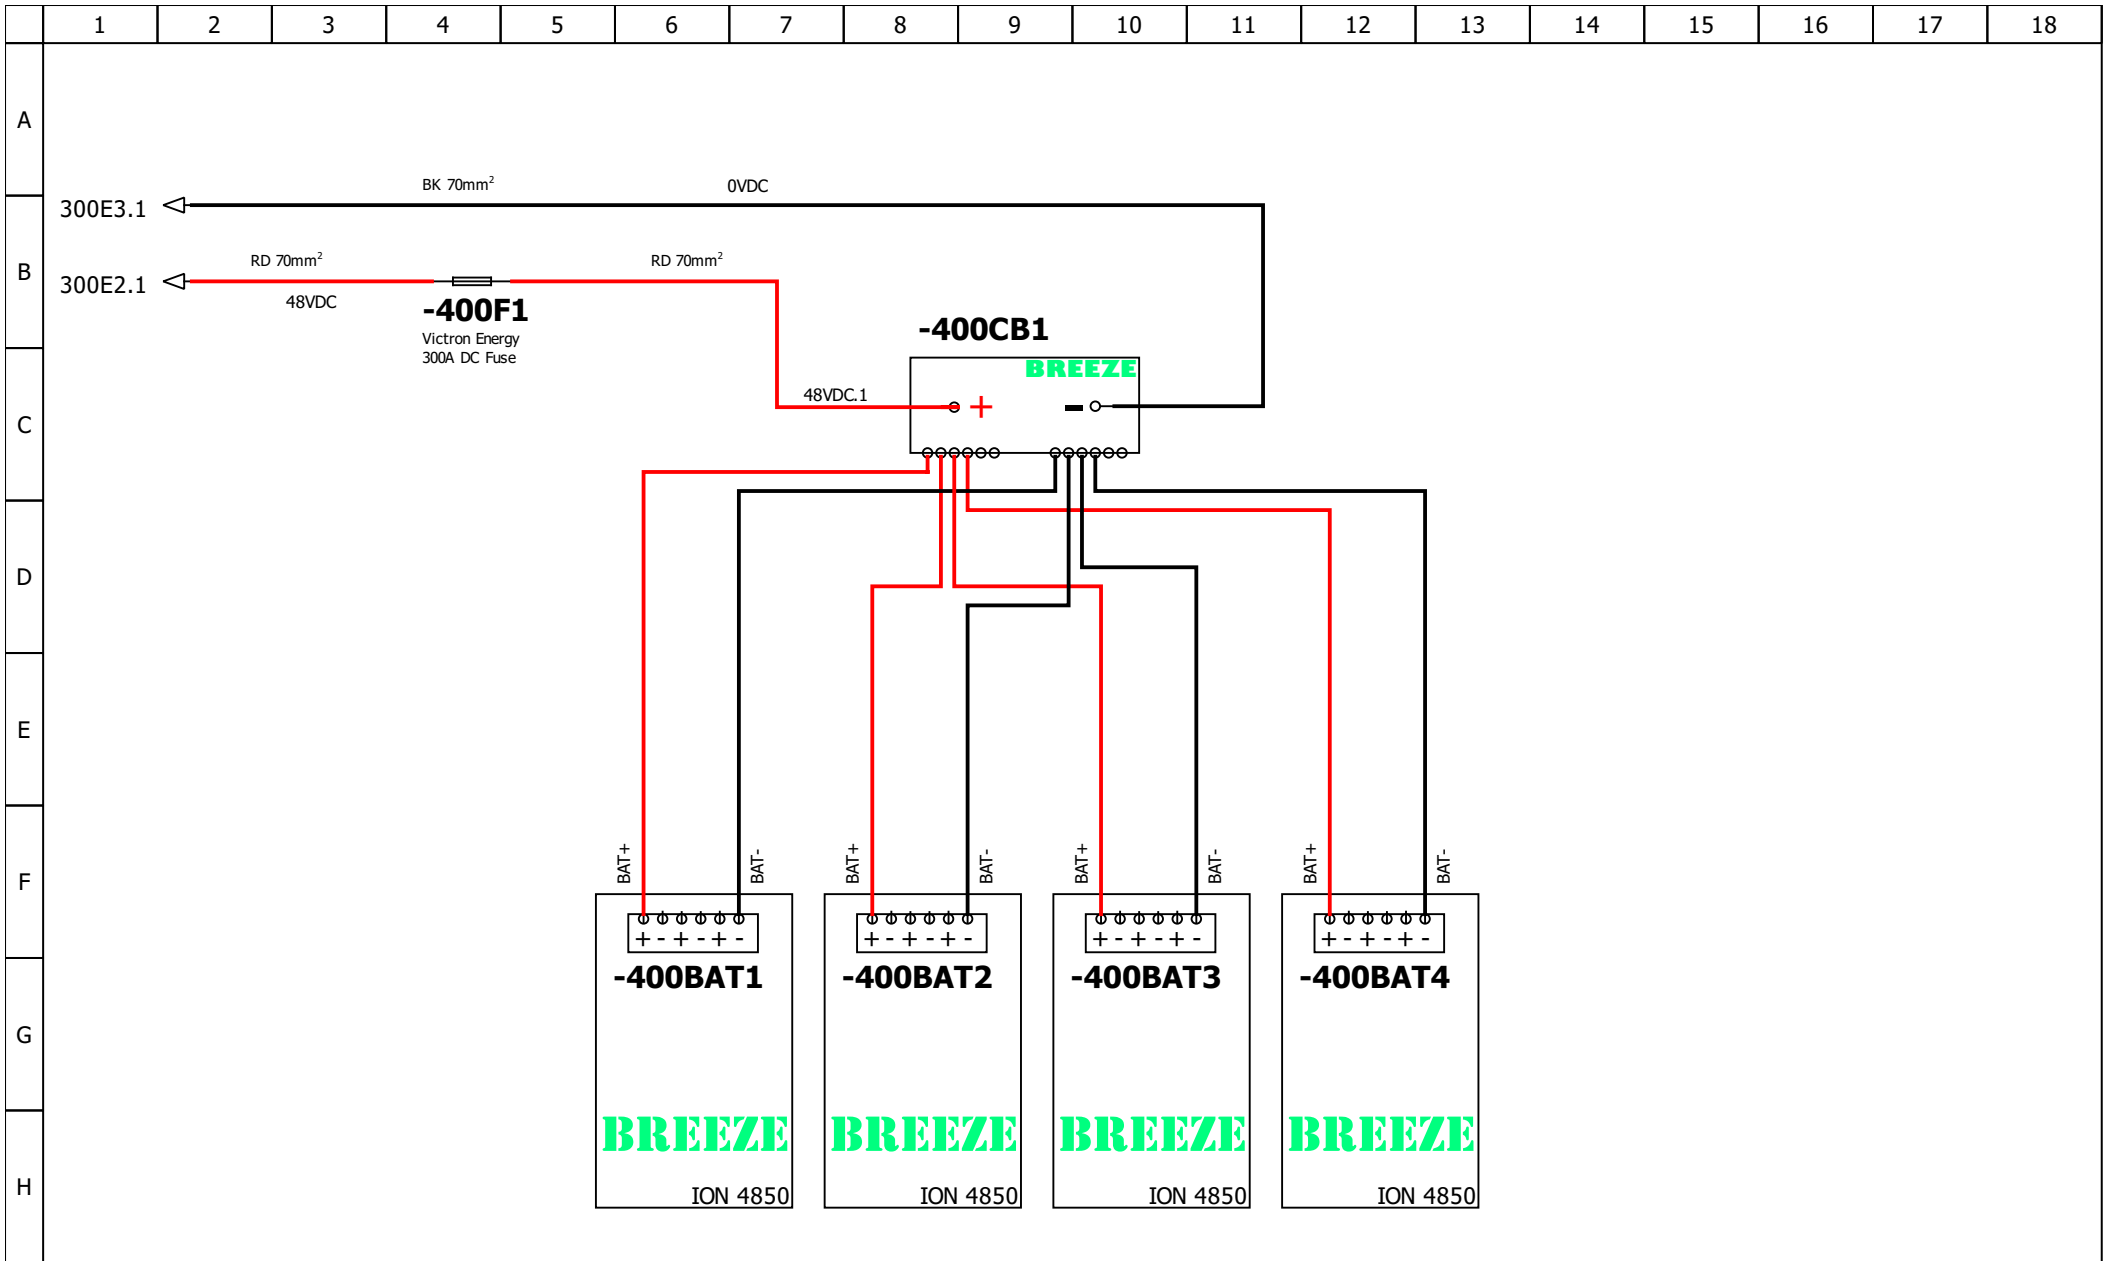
1 2 3 4 5 6 7 8 9 10 11 12 13 14 15 16 17 18

A
B
C
D
E
F
G
H

BK 70mm$^2$
0VDC
300E3.1

RD 70mm$^2$
RD 70mm$^2$
300E2.1
48VDC

-400F1
Victron Energy
300A DC Fuse

-400CB1
BREEZE
48VDC.1
+
-

BAT+
BAT-
BAT+
BAT-
BAT+
BAT-
BAT+
BAT-

+ - + - + -
-400BAT1
BREEZE
ION 4850

+ - + - + -
-400BAT2
BREEZE
ION 4850

+ - + - + -
-400BAT3
BREEZE
ION 4850

+ - + - + -
-400BAT4
BREEZE
ION 4850